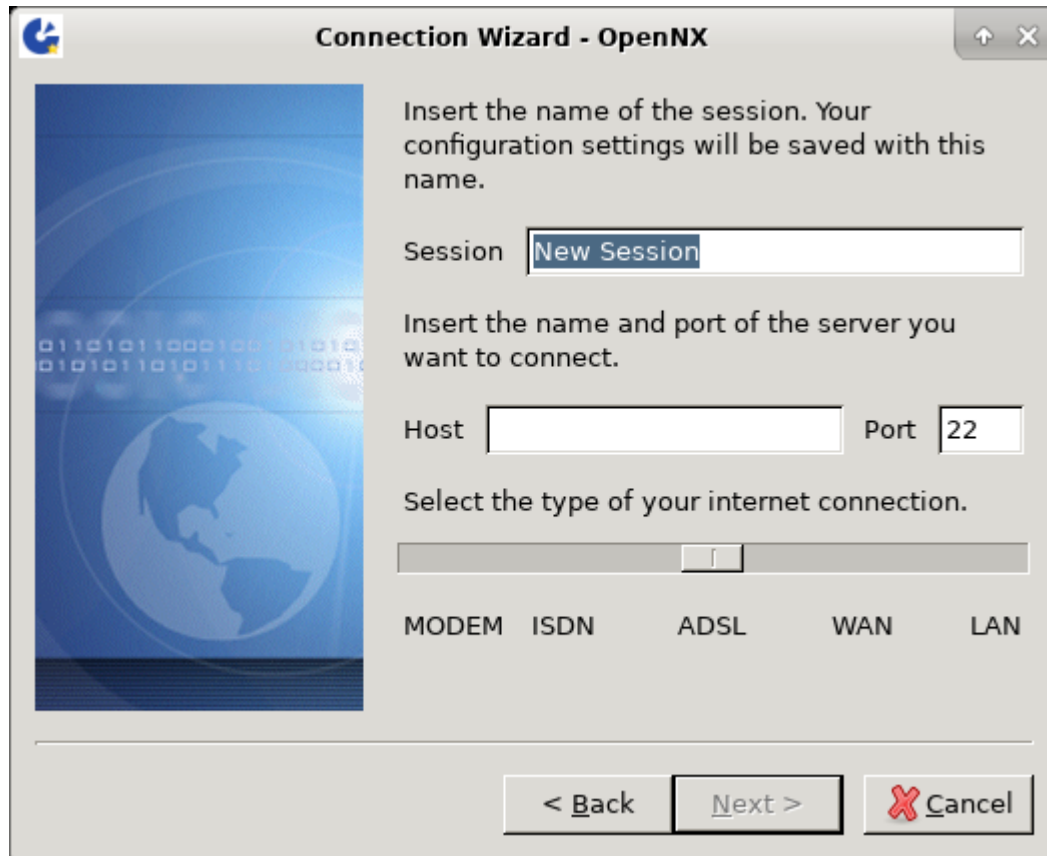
Connection Wizard - OpenNX

Insert the name of the session. Your configuration settings will be saved with this name.

Session New Session

Insert the name and port of the server you want to connect.

Host  Port 22

Select the type of your internet connection.

MODEM ISDN ADSL WAN LAN

< Back Next > Cancel